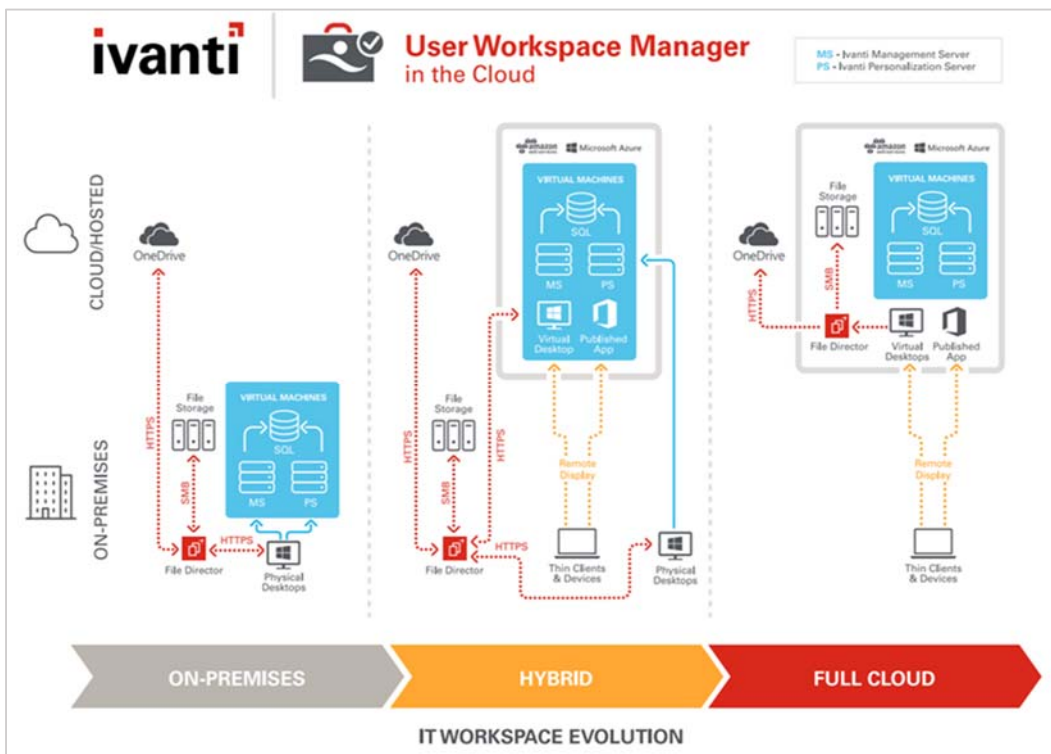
ivanti

User Workspace Manager
in the Cloud

MS - Ivanti Management Server
PS - Ivanti Personalization Server

CLOUD/HOSTED

ON-PREMISES

OneDrive

HTTPS

File Storage

SMB

VIRTUAL MACHINES

SQL

MS

PS

File Director

HTTPS

Physical Desktops

amazon web services

Microsoft Azure

OneDrive

VIRTUAL MACHINES

SQL

MS

PS

Virtual Desktop

Published App

HTTPS

File Storage

HTTPS

SMB

Remote Display

File Director

HTTPS

Thin Clients & Devices

Physical Desktops

amazon web services

Microsoft Azure

OneDrive

File Storage

VIRTUAL MACHINES

SQL

MS

PS

HTTPS

SMB

File Director

Virtual Desktops

Published App

Remote Display

Thin Clients & Devices

ON-PREMISES

HYBRID

FULL CLOUD

IT WORKSPACE EVOLUTION